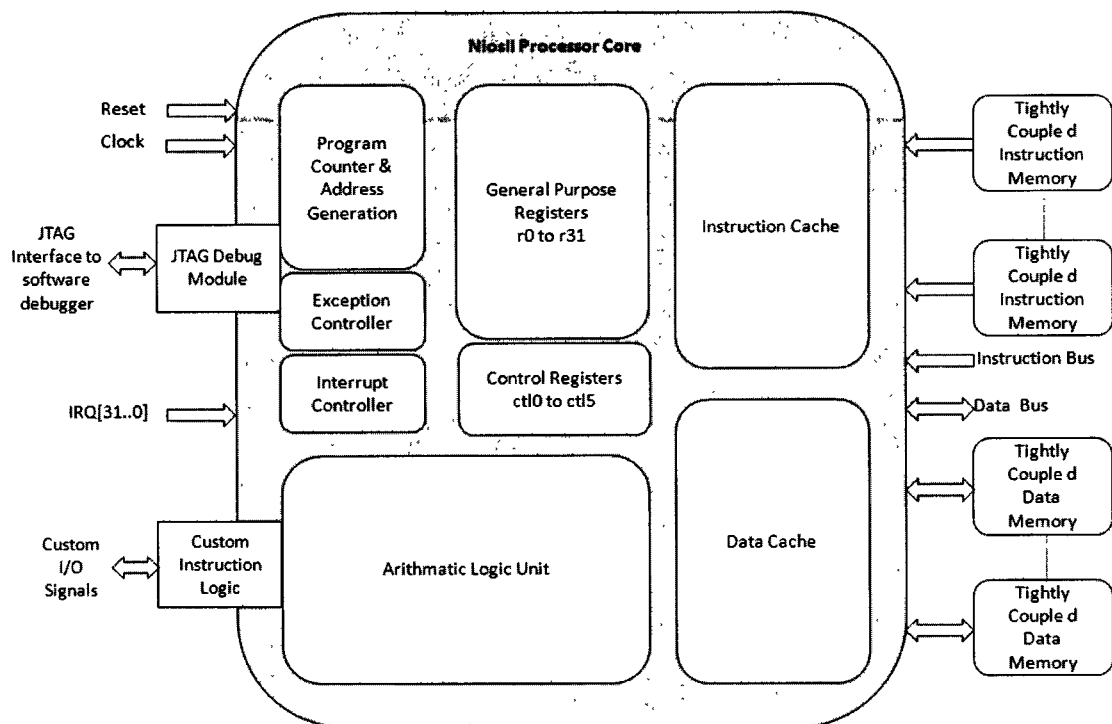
NiosII Processor Core

Reset

Clock

JTAG Interface to software debugger

JTAG Debug Module

Program Counter & Address Generation

Exception Controller

Interrupt Controller

IRQ[31..0]

General Purpose Registers r0 to r31

Control Registers ctl0 to ctl5

Instruction Cache

Data Cache

Arithmatic Logic Unit

Custom I/O Signals

Custom Instruction Logic

Tightly Couple d Instruction Memory

Tightly Couple d Instruction Memory

Instruction Bus

Data Bus

Tightly Couple d Data Memory

Tightly Couple d Data Memory